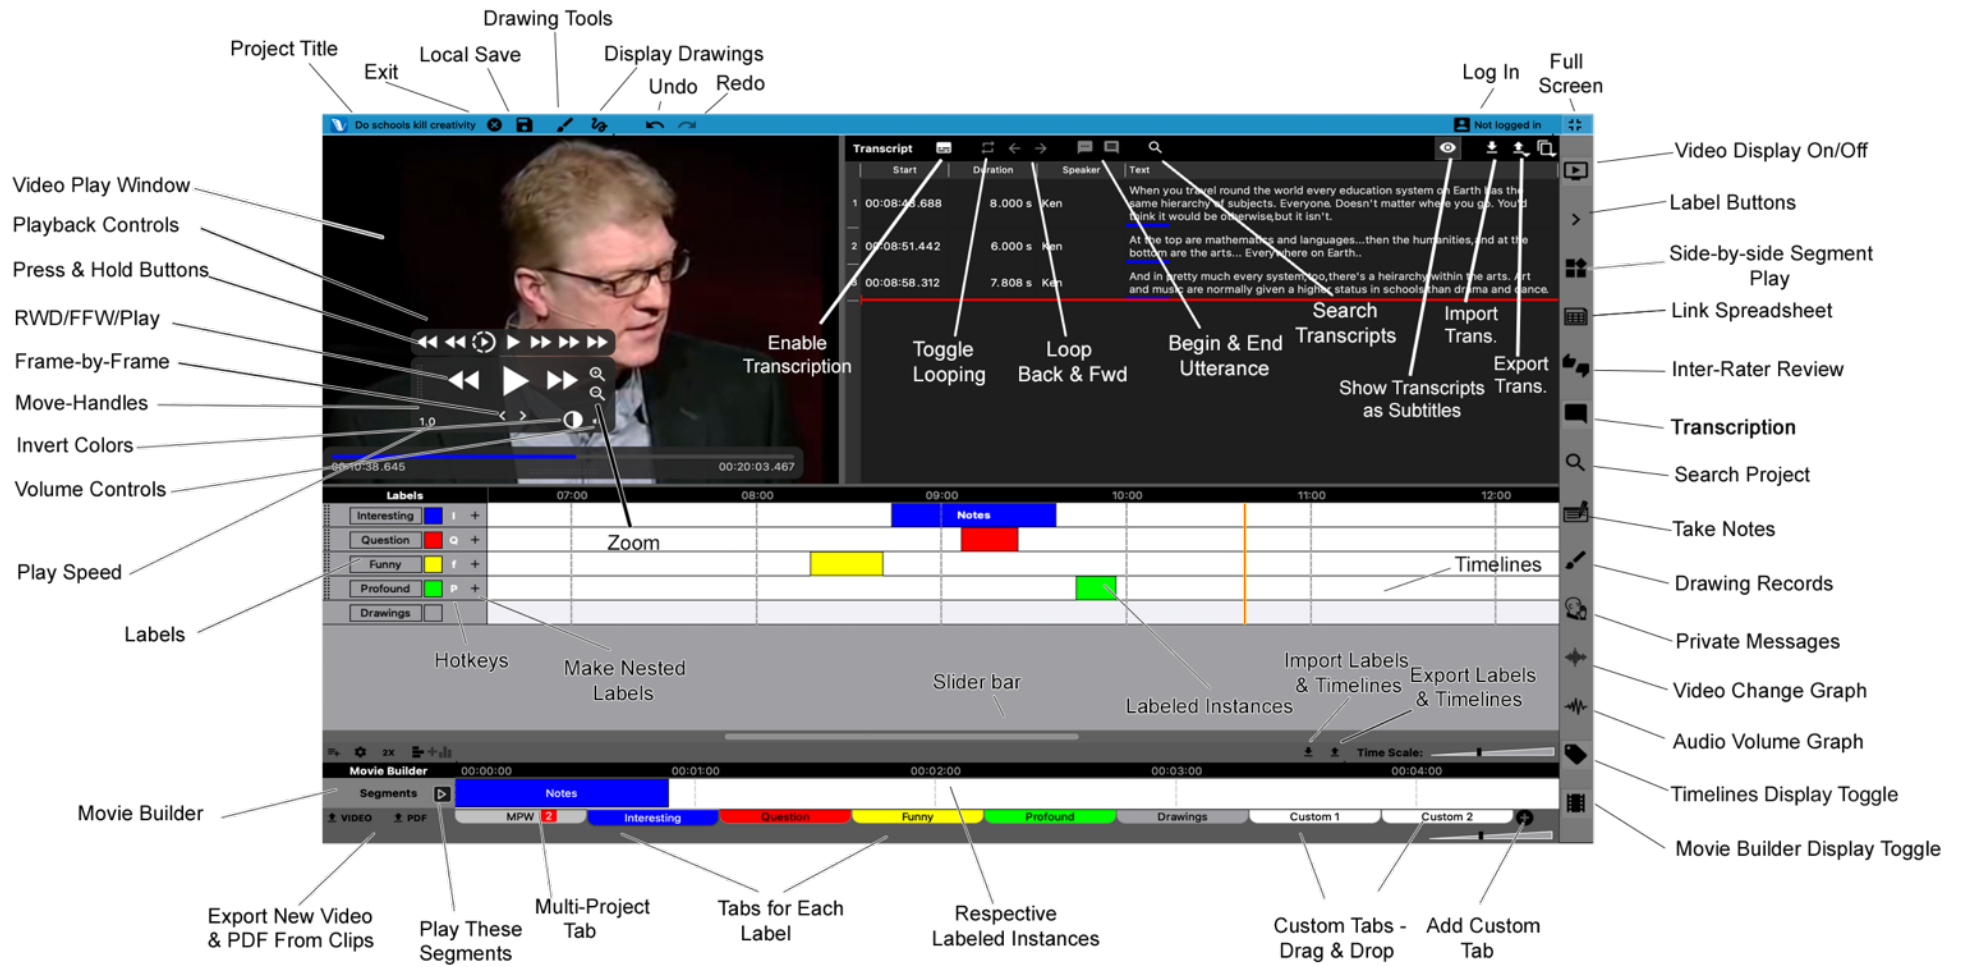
Drawing Tools

Project Title

Exit

Local Save

Display Drawings

Undo

Redo

Log In

Full Screen

Do schools kill creativity

Not logged in

Transcript

| | Start | Duration | Speaker | Text |
|---|---|---|---|---|
| 1 | 00:08:48.688 | 8.000 s | Ken | When you travel round the world every education system on Earth has the same hierarchy of subjects. Everyone. Doesn't matter where you go. You'd think it would be otherwise,but it isn't. |
| 2 | 00:08:51.442 | 6.000 s | Ken | At the top are mathematics and languages...then the humanities, and at the bottom are the arts... Everywhere on Earth.. |
| 3 | 00:08:58.312 | 7.808 s | Ken | And in pretty much every system too,there's a heirarchy within the arts. Art and music are normally given a higher status in schools than drama and dance. |

Video Play Window

Playback Controls

Press & Hold Buttons

RWD/FFW/Play

Frame-by-Frame

Move-Handles

Invert Colors

Volume Controls

Play Speed

Labels

1.0

00:10:38.645

00:20:03.467

Enable Transcription

Toggle Looping

Loop Back & Fwd

Begin & End Utterance

Search Transcripts

Import Trans.

Export Trans.

Show Transcripts as Subtitles

Video Display On/Off

Label Buttons

Side-by-side Segment Play

Link Spreadsheet

Inter-Rater Review

Transcription

Search Project

Take Notes

Drawing Records

Private Messages

Video Change Graph

Audio Volume Graph

Timelines Display Toggle

Movie Builder Display Toggle

Labels

07:00

08:00

09:00

10:00

11:00

12:00

Interesting I +

Question Q +

Funny f +

Profound P +

Drawings

Notes

Zoom

Timelines

Hotkeys

Make Nested Labels

Slider bar

Labeled Instances

Import Labels & Timelines

Export Labels & Timelines

2X

Time Scale:

Movie Builder

00:00:00

00:01:00

00:02:00

00:03:00

00:04:00

Segments

Notes

VIDEO

PDF

MPW 2

Interesting

Question

Funny

Profound

Drawings

Custom 1

Custom 2

Movie Builder

Export New Video & PDF From Clips

Play These Segments

Multi-Project Tab

Tabs for Each Label

Respective Labeled Instances

Custom Tabs - Drag & Drop

Add Custom Tab